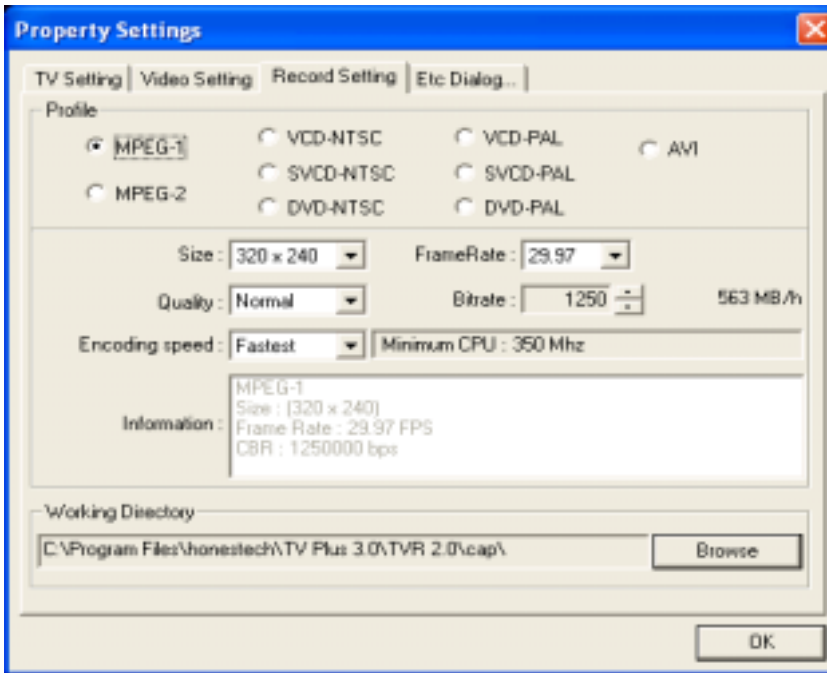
Property Settings

TV Setting | Video Setting | Record Setting | Etc Dialog...

Profile

MPEG-1
MPEG-2
VCD-NTSC
SVCD-NTSC
DVD-NTSC
VCD-PAL
SVCD-PAL
DVD-PAL
AVI

Size : 320 x 240
FrameRate : 29.97
Quality : Normal
Bitrate : 1250
563 MB/h
Encoding speed : Fastest
Minimum CPU : 350 Mhz

Information : MPEG-1
Size : [320 x 240]
Frame Rate : 29.97 FPS
CBR : 1250000 bps

Working Directory
C:\Program Files\honestech\TV Plus 3.0\TVR 2.0\cap\
Browse

OK